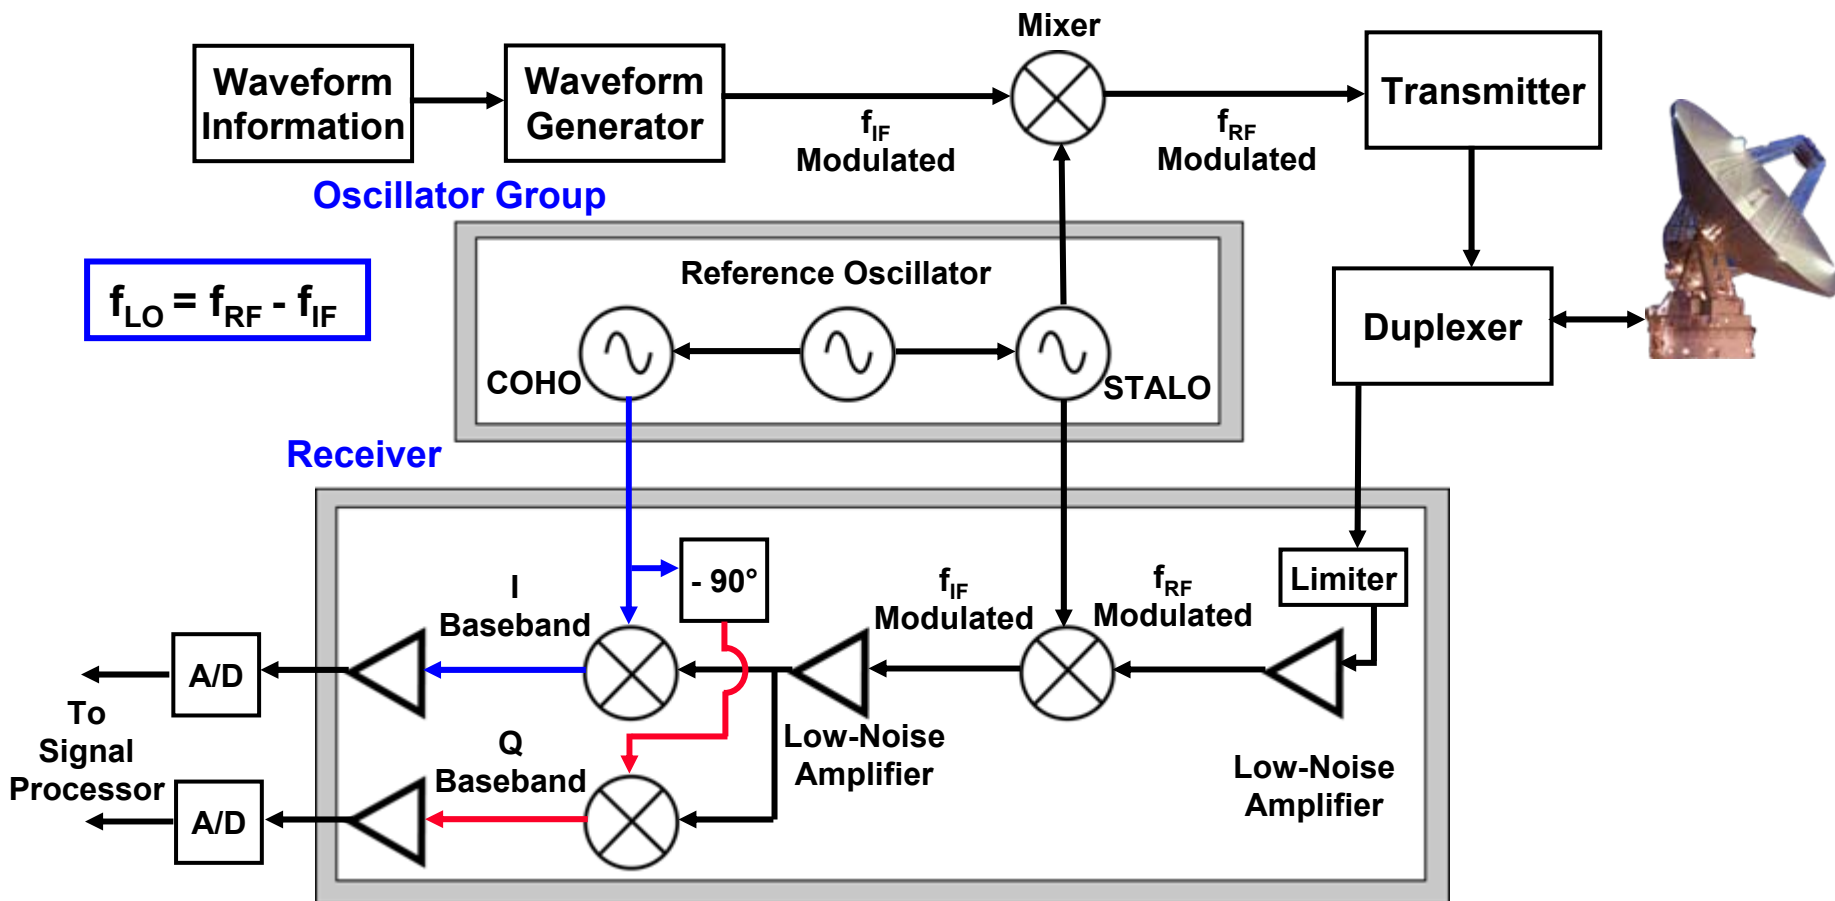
Waveform Information

Waveform Generator

Mixer

$f_{IF}$ Modulated

$f_{RF}$ Modulated

Transmitter

Oscillator Group

$f_{LO} = f_{RF} - f_{IF}$

Reference Oscillator

COHO

STALO

Duplexer

Receiver

Limiter

- 90°

I Baseband

$f_{IF}$ Modulated

$f_{RF}$ Modulated

A/D

To Signal Processor

A/D

Q Baseband

Low-Noise Amplifier

Low-Noise Amplifier